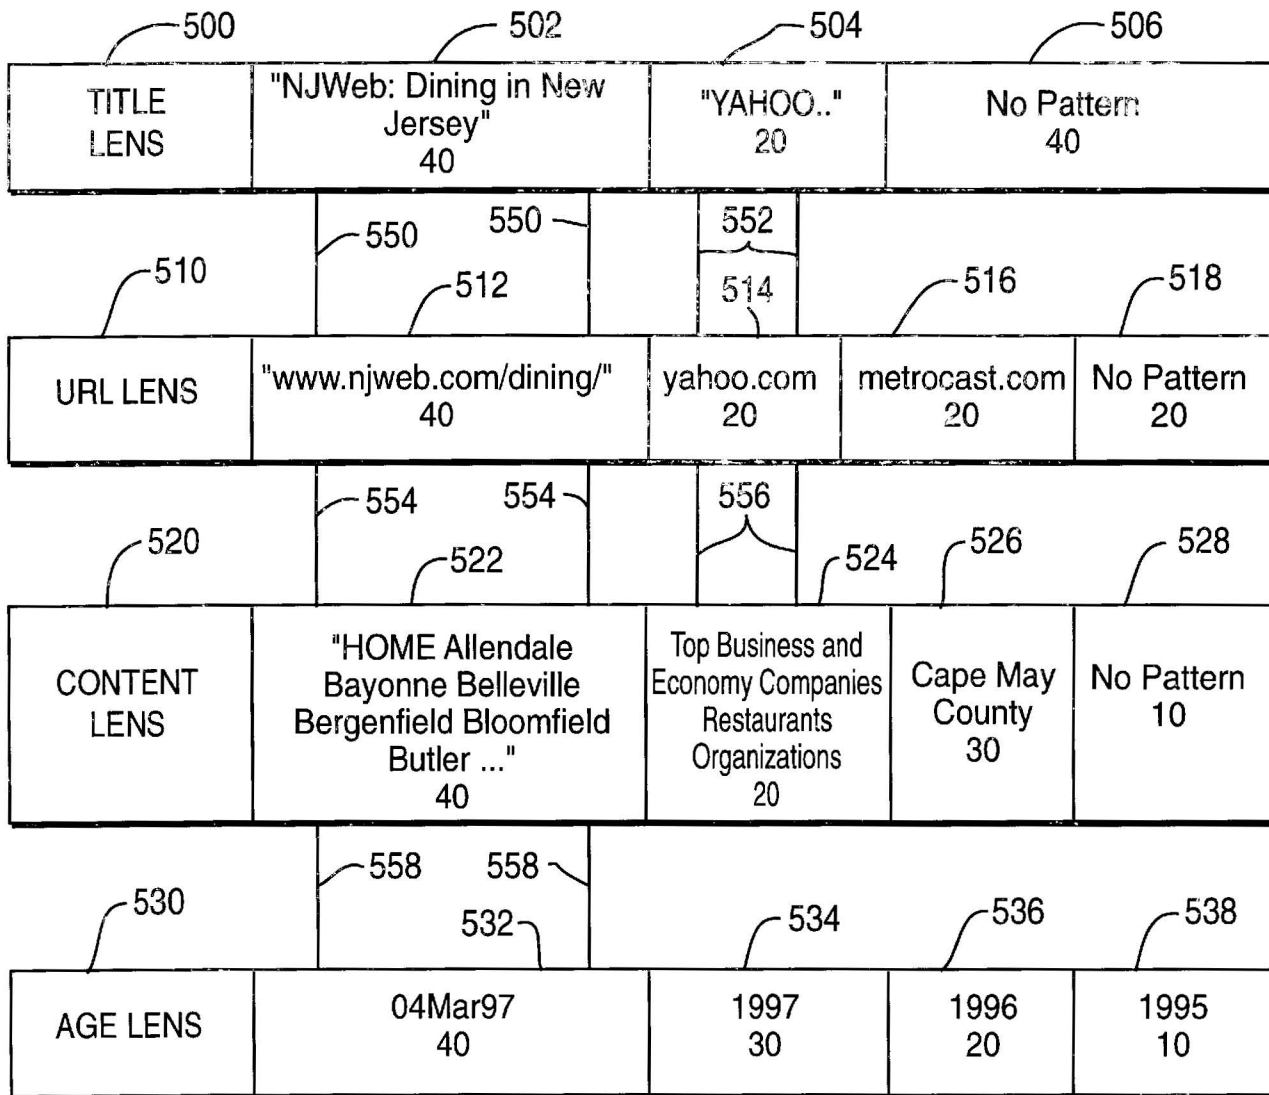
500 502 504 506

| TITLE LENS | "NJWeb: Dining in New Jersey" 40 | "YAHOO.." 20 | No Pattern 40 |
|---|---|---|---|

550 550 552 510 512 514 516 518

| URL LENS | "www.njweb.com/dining/" 40 | yahoo.com 20 | metrocast.com 20 | No Pattern 20 |
|---|---|---|---|---|

554 554 556 520 522 524 526 528

| CONTENT LENS | "HOME Allendale Bayonne Belleville Bergenfield Bloomfield Butler ..." 40 | Top Business and Economy Companies Restaurants Organizations 20 | Cape May County 30 | No Pattern 10 |
|---|---|---|---|---|

558 558 530 532 534 536 538

| AGE LENS | 04Mar97 40 | 1997 30 | 1996 20 | 1995 10 |
|---|---|---|---|---|